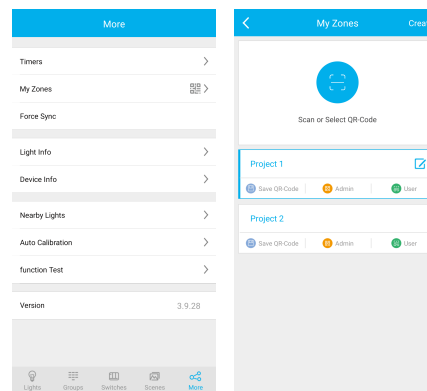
More

Timers

My Zones

Force Sync

Light Info

Device Info

Nearby Lights

Auto Calibration

function Test

Version 3.9.28

Lights Groups Switches Scenes More

My Zones Crea

Scan or Select QR-Code

Project 1

Save QR-Code Admin User

Project 2

Save QR-Code Admin User